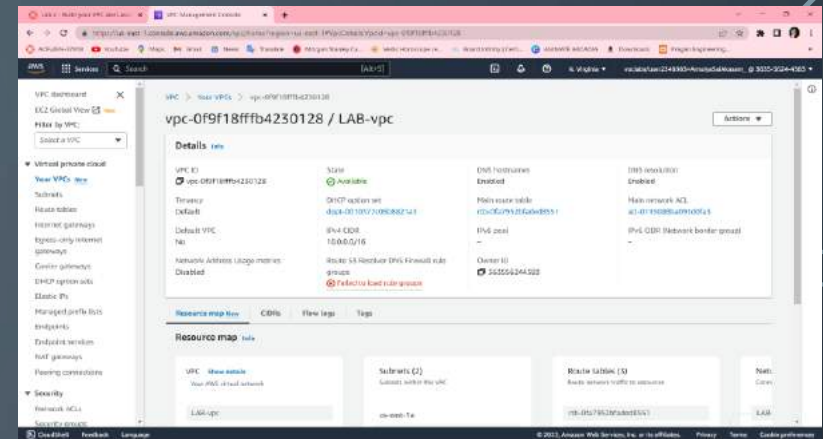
VPC Management Console

aws Services Search [Alt+S] N. Virginia

VPC dashboard
EC2 Global View New
Filter by VPC:
Select a VPC

▼ Virtual private cloud
Your VPCs New
Subnets
Route tables
Internet gateways
Egress-only internet gateways
Carrier gateways
DHCP option sets
Elastic IPs
Managed prefix lists
Endpoints
Endpoint services
NAT gateways
Peering connections

▼ Security
Network ACLs
Security groups

VPC > Your VPCs > vpc-0f9f18fffb4230128

vpc-0f9f18fffb4230128 / LAB-vpc

Actions ▼

Details Info

| VPC ID | State | DNS hostnames | DNS resolution |
|---|---|---|---|
| vpc-0f9f18fffb4230128 | Available | Enabled | Enabled |
| Tenancy | DHCP option set | Main route table | Main network ACL |
| Default | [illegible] | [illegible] | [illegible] |
| Default VPC | IPv4 CIDR | IPv6 pool | IPv6 CIDR (Network border group) |
| No | 10.0.0.0/16 | – | – |
| Network Address Usage metrics | Route 53 Resolver DNS Firewall rule groups | Owner ID | |
| Disabled | Failed to load rule groups | 563556244588 | |

Resource map New | CIDRs | Flow logs | Tags

Resource map Info

VPC Show details
Your AWS virtual network
LAB-vpc

Subnets (2)
Subnets within this VPC
us-east-1a

Route tables (3)
Route network traffic to resources
rtb-0fa79528fadecd5551

CloudShell Feedback Language
© 2023, Amazon Web Services, Inc. or its affiliates. Privacy Terms Cookie preferences